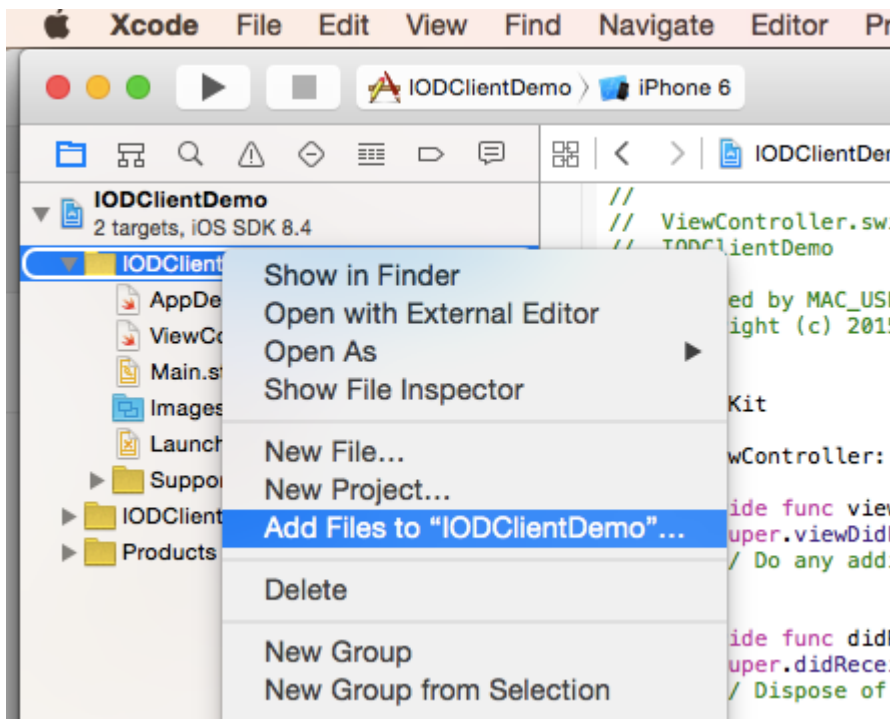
Xcode File Edit View Find Navigate Editor Pr

IODClientDemo 〉 iPhone 6

IODClientDe

IODClientDemo
2 targets, iOS SDK 8.4

IODClient
AppDe
ViewCo
Main.st
Images
Launch
Suppor
IODClient
Products

Show in Finder
Open with External Editor
Open As
Show File Inspector

New File...
New Project...
Add Files to "IODClientDemo"...

Delete

New Group
New Group from Selection

//
// ViewController.sw
// IODClientDemo

ed by MAC_USE
ight (c) 2015

Kit

wController:

ide func view
uper.viewDid
/ Do any addi

ide func did
uper.didRece
/ Dispose of